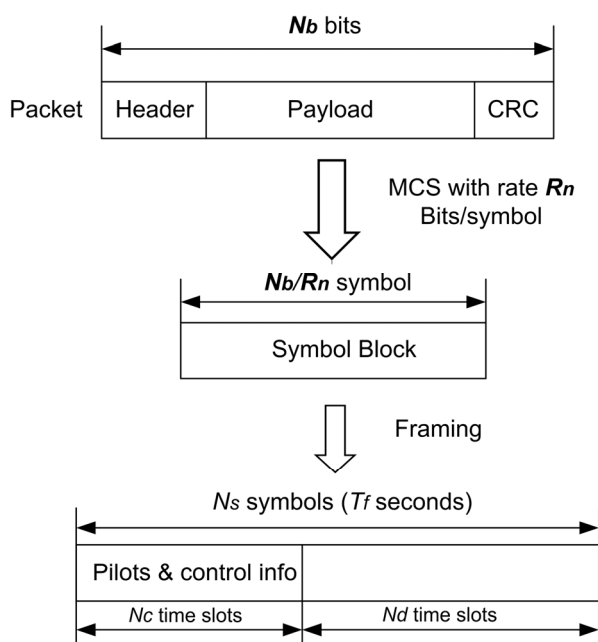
$N_b$ bits

Packet

Header

Payload

CRC

MCS with rate $R_n$ Bits/symbol

$N_b/R_n$ symbol

Symbol Block

Framing

$N_s$ symbols ($T_f$ seconds)

Pilots & control info

$N_c$ time slots

$N_d$ time slots